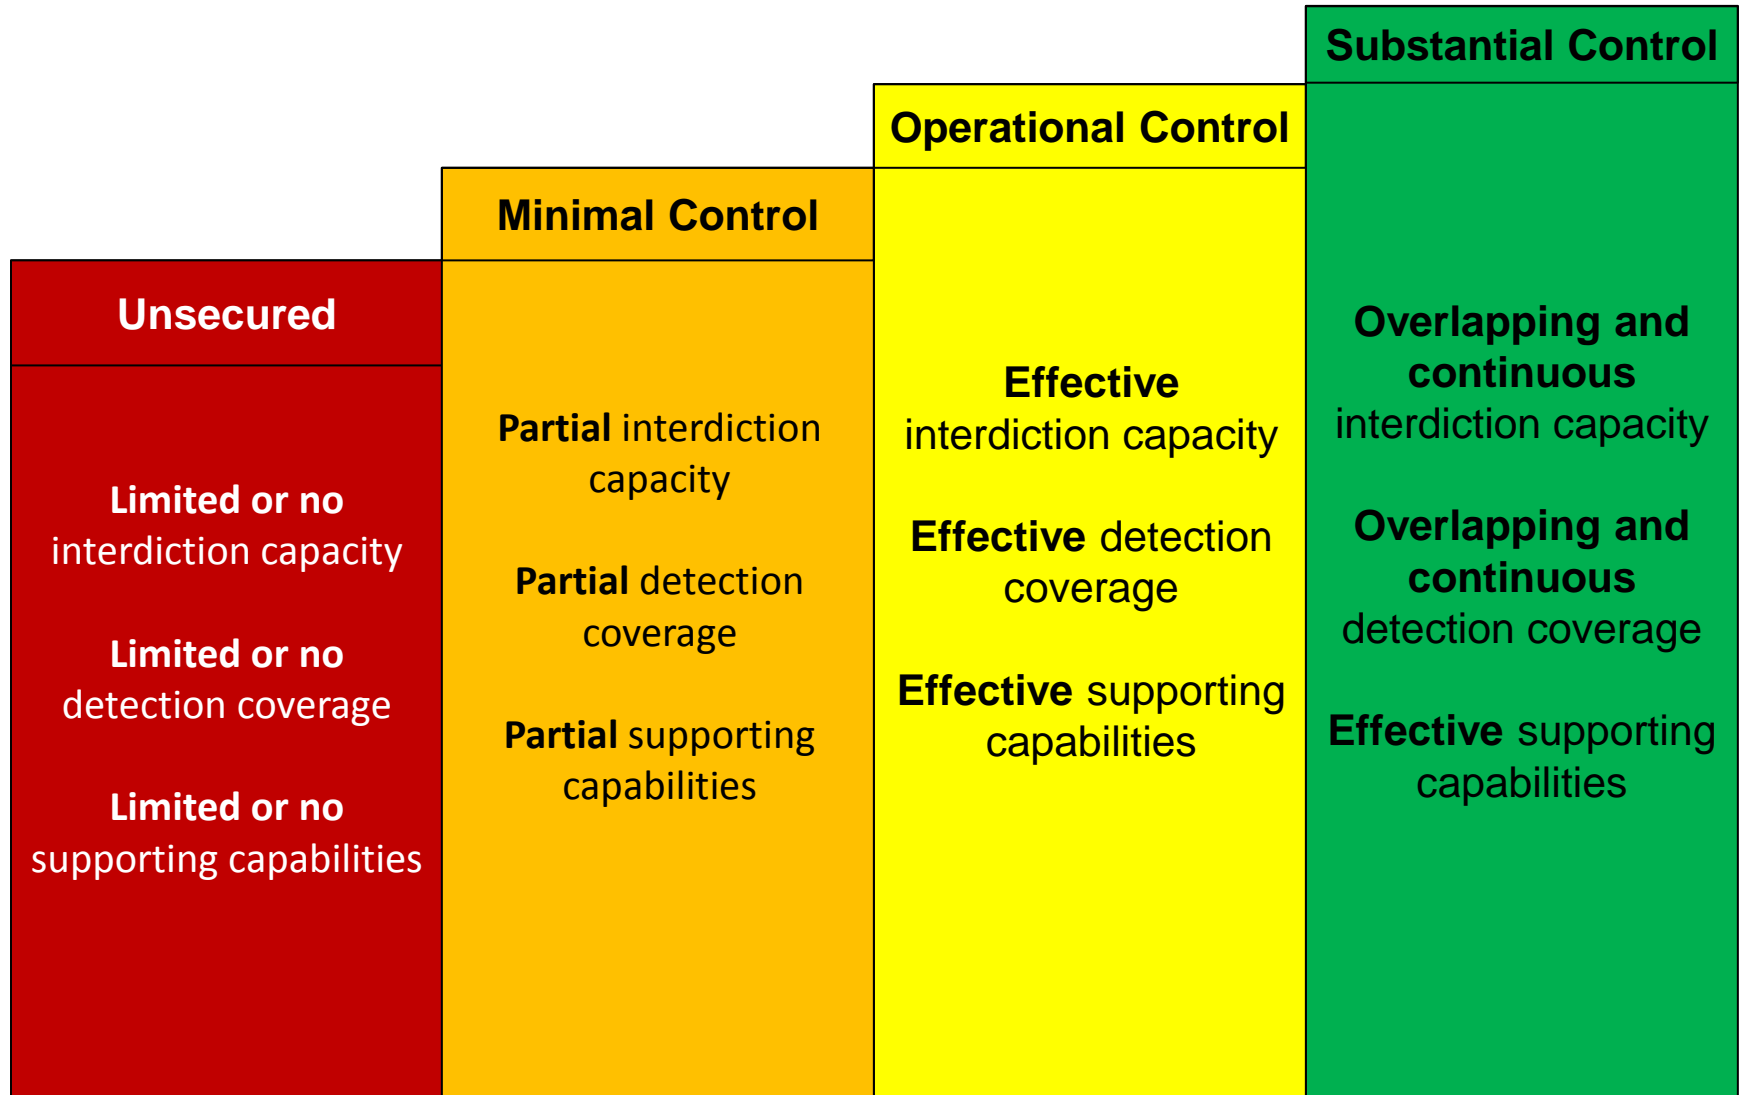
Unsecured

Limited or no interdiction capacity

Limited or no detection coverage

Limited or no supporting capabilities

Minimal Control

Partial interdiction capacity

Partial detection coverage

Partial supporting capabilities

Operational Control

Effective interdiction capacity

Effective detection coverage

Effective supporting capabilities

Substantial Control

Overlapping and continuous interdiction capacity

Overlapping and continuous detection coverage

Effective supporting capabilities